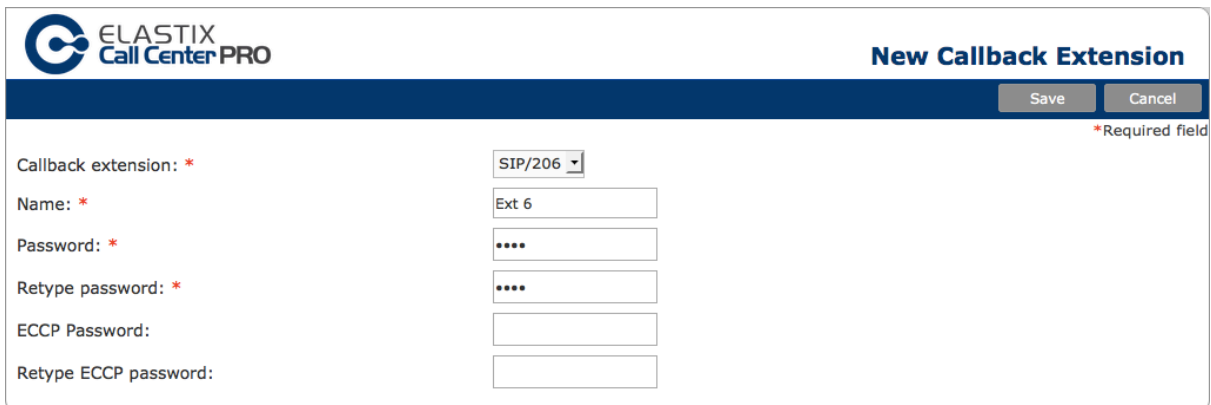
ELASTIX
Call Center PRO

New Callback Extension

Save Cancel

*Required field

Callback extension: * SIP/206

Name: * Ext 6

Password: * ••••

Retype password: * ••••

ECCP Password:

Retype ECCP password: